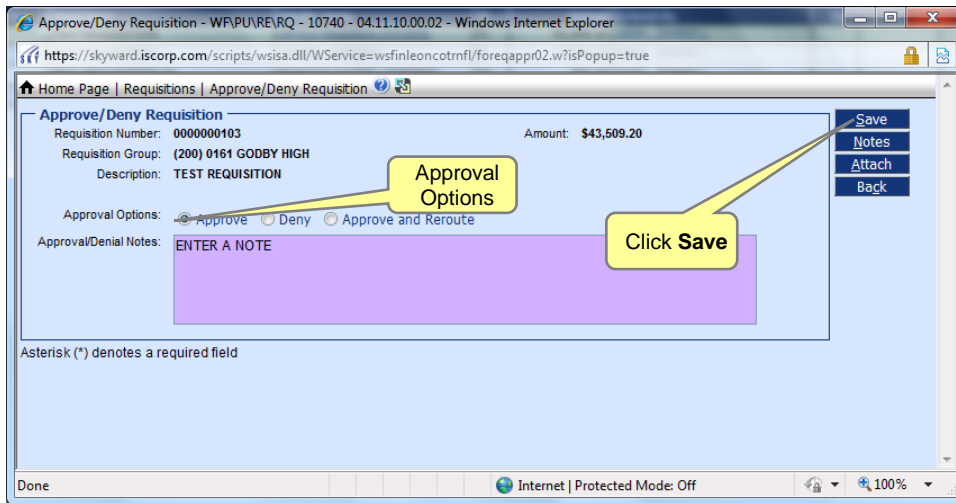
Approve/Deny Requisition - WF\PU\RE\RQ - 10740 - 04.11.10.00.02 - Windows Internet Explorer

https://skyward.iscorp.com/scripts/wsisa.dll/WService=wsfinleoncotrnfl/foreqappr02.w?isPopup=true

Home Page | Requisitions | Approve/Deny Requisition

Approve/Deny Requisition

Requisition Number: 0000000103

Amount: $43,509.20

Requisition Group: (200) 0161 GODBY HIGH

Description: TEST REQUISITION

Approval Options

Approval Options: Approve Deny Approve and Reroute

Approval/Denial Notes: ENTER A NOTE

Click **Save**

Save

Notes

Attach

Back

Asterisk (*) denotes a required field

Done

Internet | Protected Mode: Off

100%